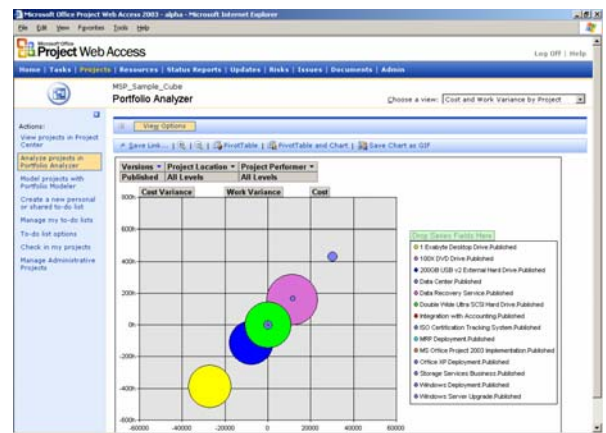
Microsoft Office Project Web Access 2003 - alpha - Microsoft Internet Explorer

File Edit View Favorites Tools Help

Microsoft Office Project Web Access

Log Off | Help

Home | Tasks | Projects | Resources | Status Reports | Updates | Risks | Issues | Documents | Admin

MSP_Sample_Cube
Portfolio Analyzer

Choose a view: Cost and Work Variance by Project

Actions:
View projects in Project Center
Analyze projects in Portfolio Analyzer
Model projects with Portfolio Modeler
Create a new personal or shared to-do list
Manage my to-do lists
To-do list options
Check in my projects
Manage Administrative Projects

View Options

Save Link... | PivotTable | PivotTable and Chart | Save Chart as GIF

| Versions | Project Location | Project Performer |
|---|---|---|
| Published | All Levels | All Levels |

Cost Variance Work Variance Cost

800h
600h
400h
200h
0h
-200h
-400h
-600h

-60000 -40000 -20000 0 20000 40000 60000

Drop Series Fields Here
1 Exabyte Desktop Drive.Published
100X DVD Drive.Published
200GB USB v2 External Hard Drive.Published
Data Center.Published
Data Recovery Service.Published
Double Wide Ultra SCSI Hard Drive.Published
Integration with Accounting.Published
ISO Certification Tracking System.Published
MRP Deployment.Published
MS Office Project 2003 Implementation.Published
Office XP Deployment.Published
Storage Services Business.Published
Windows Deployment.Published
Windows Server Upgrade.Published